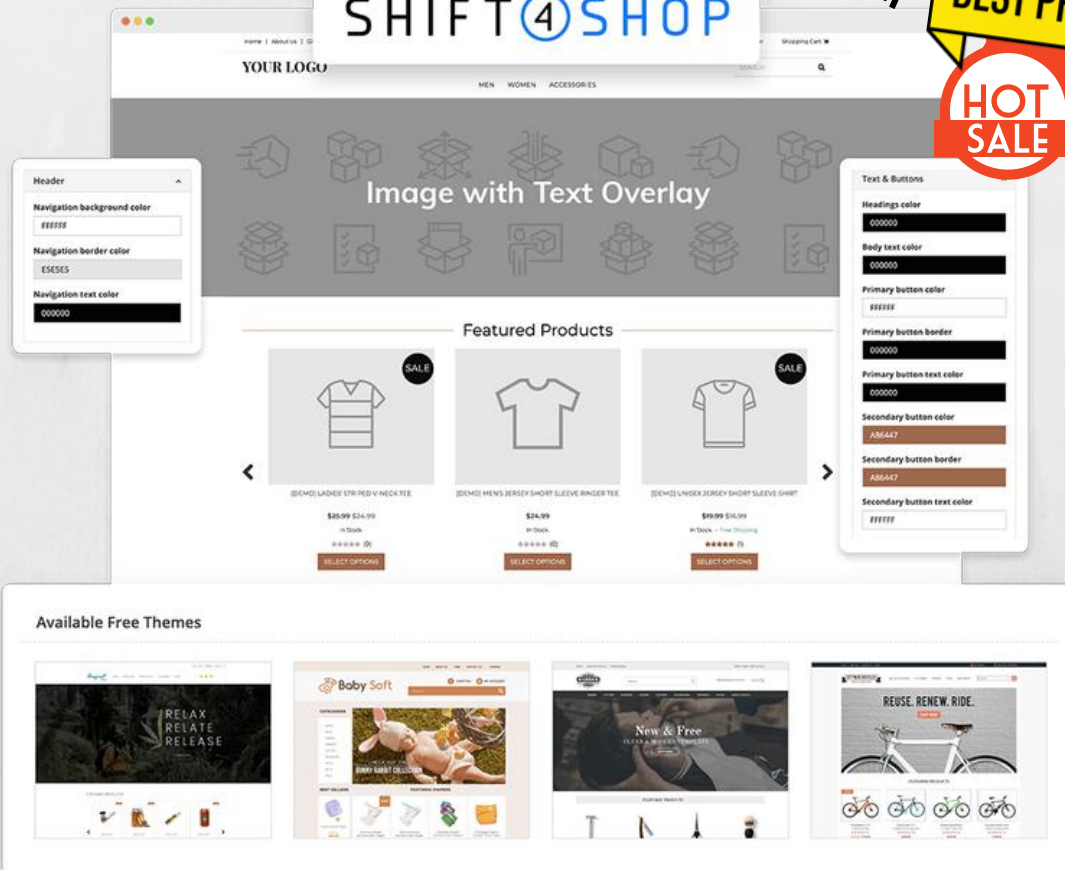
SHIFT4SHOP

BEST PR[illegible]

HOT SALE

Home | About Us | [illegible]

Shopping Cart

YOUR LOGO

SEARCH

MEN WOMEN ACCESSORIES

Image with Text Overlay

Header

Navigation background color

FFFFFF

Navigation border color

E5E5E5

Navigation text color

000000

Text & Buttons

Headings color

000000

Body text color

000000

Primary button color

FFFFFF

Primary button border

000000

Primary button text color

000000

Secondary button color

A86447

Secondary button border

A86447

Secondary button text color

FFFFFF

Featured Products

SALE

SALE

[DEMO] LADIES' STRIPED V-NECK TEE

$35.99 $24.99

In Stock

(0)

SELECT OPTIONS

[DEMO] MEN'S JERSEY SHORT SLEEVE RINGER TEE

$24.99

In Stock

(0)

SELECT OPTIONS

[DEMO] UNISEX JERSEY SHORT SLEEVE SHIRT

$19.99 $16.99

In Stock - Free Shipping

(1)

SELECT OPTIONS

Available Free Themes

RELAX
RELATE
RELEASE

Baby Soft

BUNNY RABBIT COLLECTION

New & Free

REUSE. RENEW. RIDE.